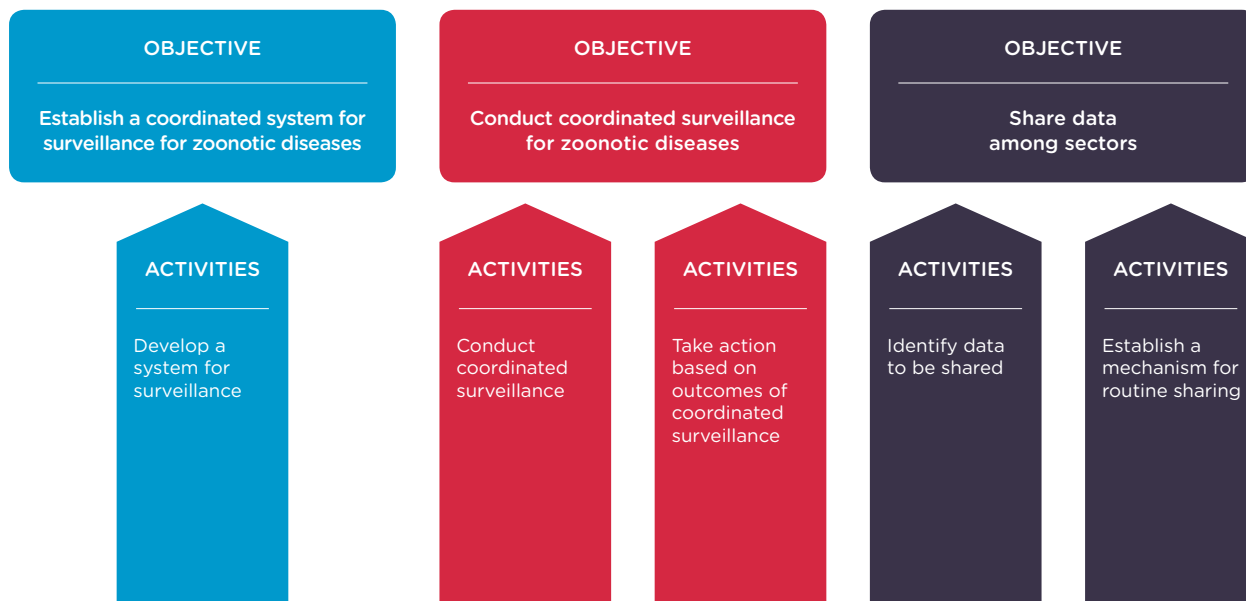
OBJECTIVE

Establish a coordinated system for surveillance for zoonotic diseases

ACTIVITIES

Develop a system for surveillance

OBJECTIVE

Conduct coordinated surveillance for zoonotic diseases

ACTIVITIES

Conduct coordinated surveillance

ACTIVITIES

Take action based on outcomes of coordinated surveillance

OBJECTIVE

Share data among sectors

ACTIVITIES

Identify data to be shared

ACTIVITIES

Establish a mechanism for routine sharing